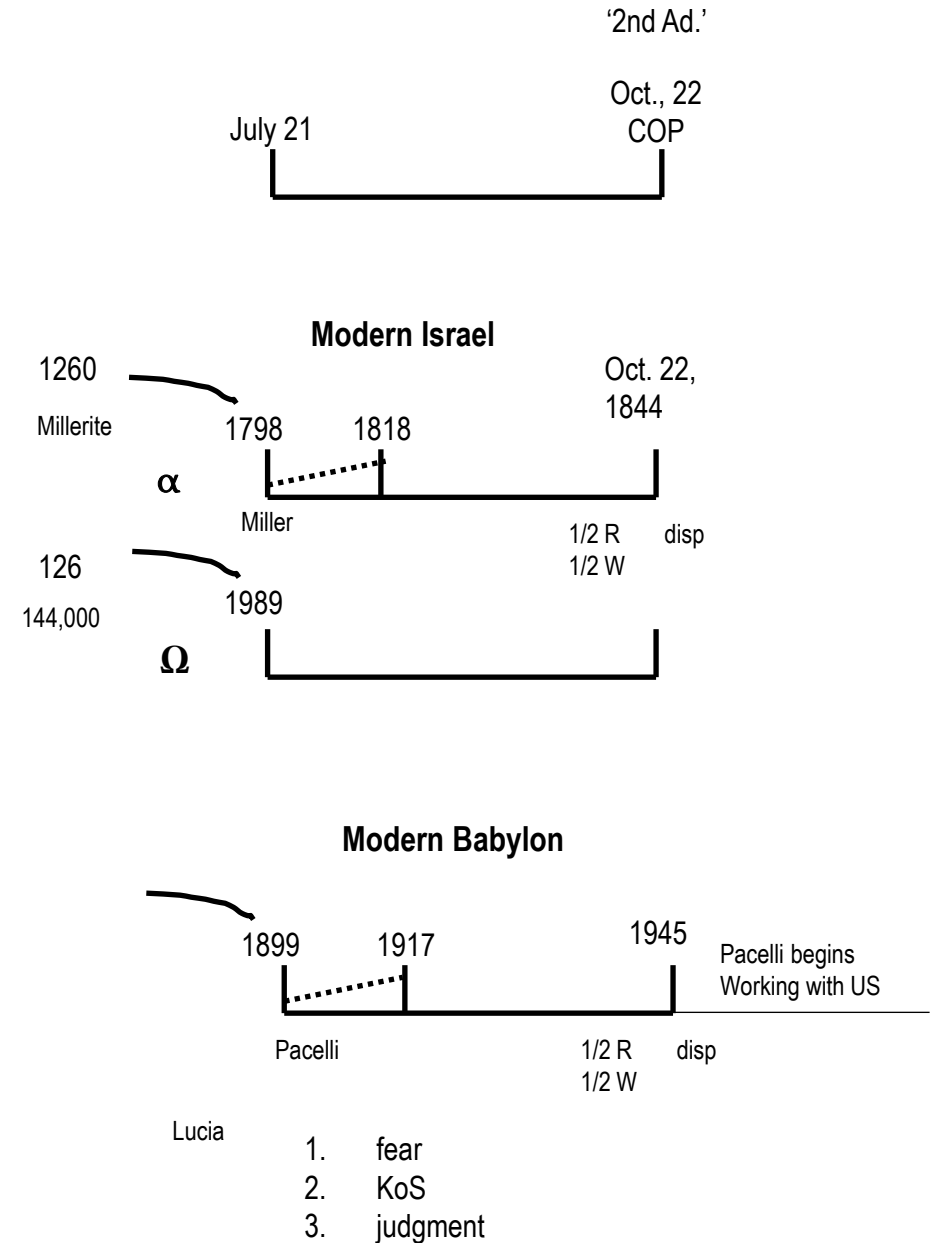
'2nd Ad.'

July 21

Oct., 22
COP

**Modern Israel**

1260

Millerite

1798

1818

Oct. 22, 1844

$\alpha$

Miller

1/2 R
1/2 W

disp

126

144,000

1989

$\Omega$

**Modern Babylon**

1899

1917

1945

Pacelli begins
Working with US

Pacelli

1/2 R
1/2 W

disp

Lucia

1. fear
2. KoS
3. judgment